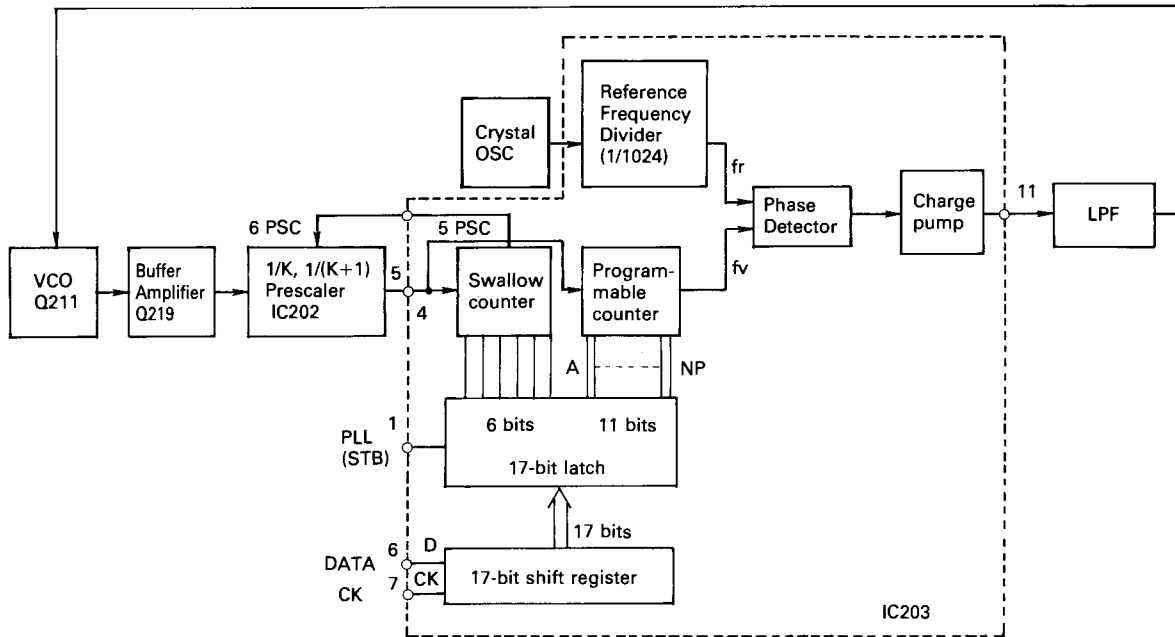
Crystal OSC

Reference Frequency Divider (1/1024)

fr

Phase Detector

Charge pump

11

LPF

6 PSC

5 PSC

VCO Q211

Buffer Amplifier Q219

1/K, 1/(K+1) Prescaler IC202

5

4

Swallow counter

Programmable counter

fv

A

NP

1

PLL (STB)

6 bits

11 bits

17-bit latch

17 bits

6

DATA

D

7

CK

CK

17-bit shift register

IC203